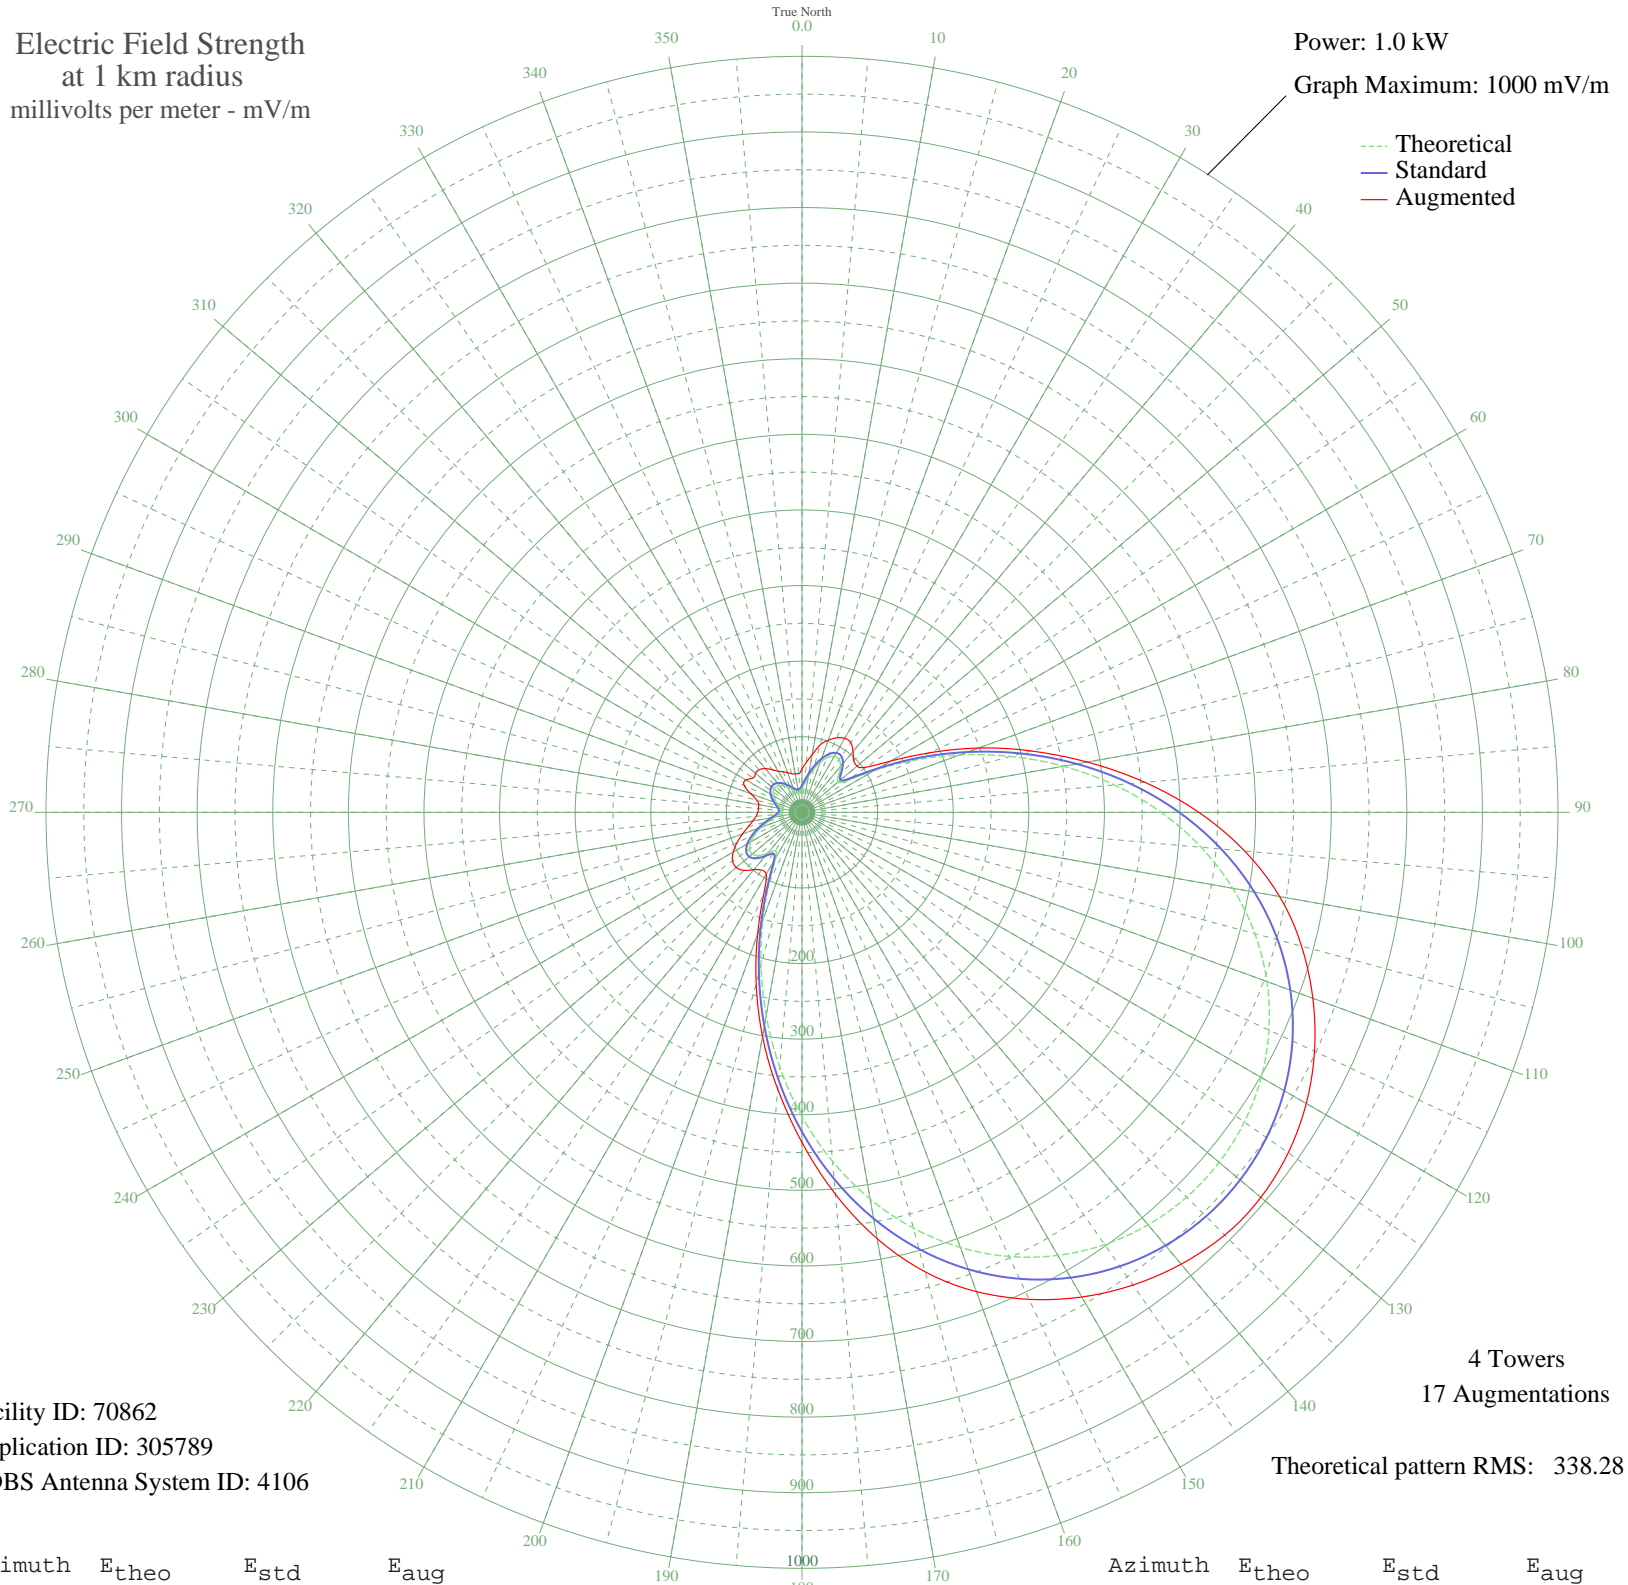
Electric Field Strength
at 1 km radius
millivolts per meter - mV/m

True North
0.0

Power: 1.0 kW

Graph Maximum: 1000 mV/m

Theoretical
Standard
Augmented

350
340
330
320
310
300
290
280
270
260
250
240
230
220
210
200
190
10
20
30
40
50
60
70
80
90
100
110
120
130
140
150
160
170

200
300
400
500
600
700
800
900
1000

4 Towers
17 Augmentations

cility ID: 70862
plication ID: 305789
DBS Antenna System ID: 4106

Theoretical pattern RMS: 338.28

imuth $E_{theo}$ $E_{std}$ $E_{aug}$

Azimuth $E_{theo}$ $E_{std}$ $E_{aug}$